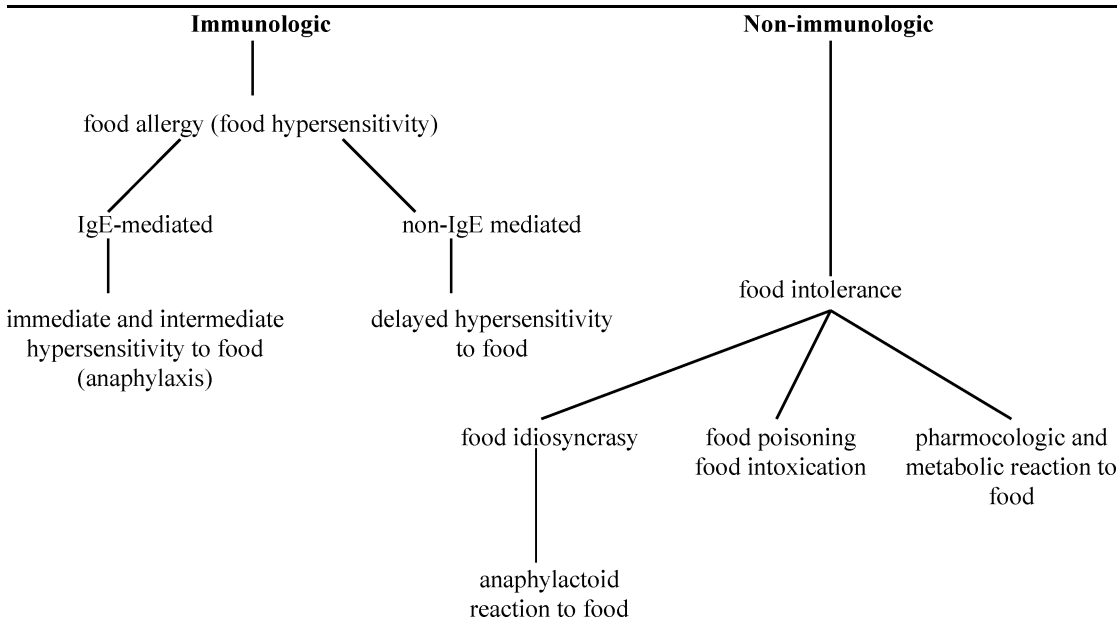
Immunologic

Non-immunologic

food allergy (food hypersensitivity)

IgE-mediated

non-IgE mediated

immediate and intermediate hypersensitivity to food (anaphylaxis)

delayed hypersensitivity to food

food intolerance

food idiosyncrasy

food poisoning food intoxication

pharmocologic and metabolic reaction to food

anaphylactoid reaction to food